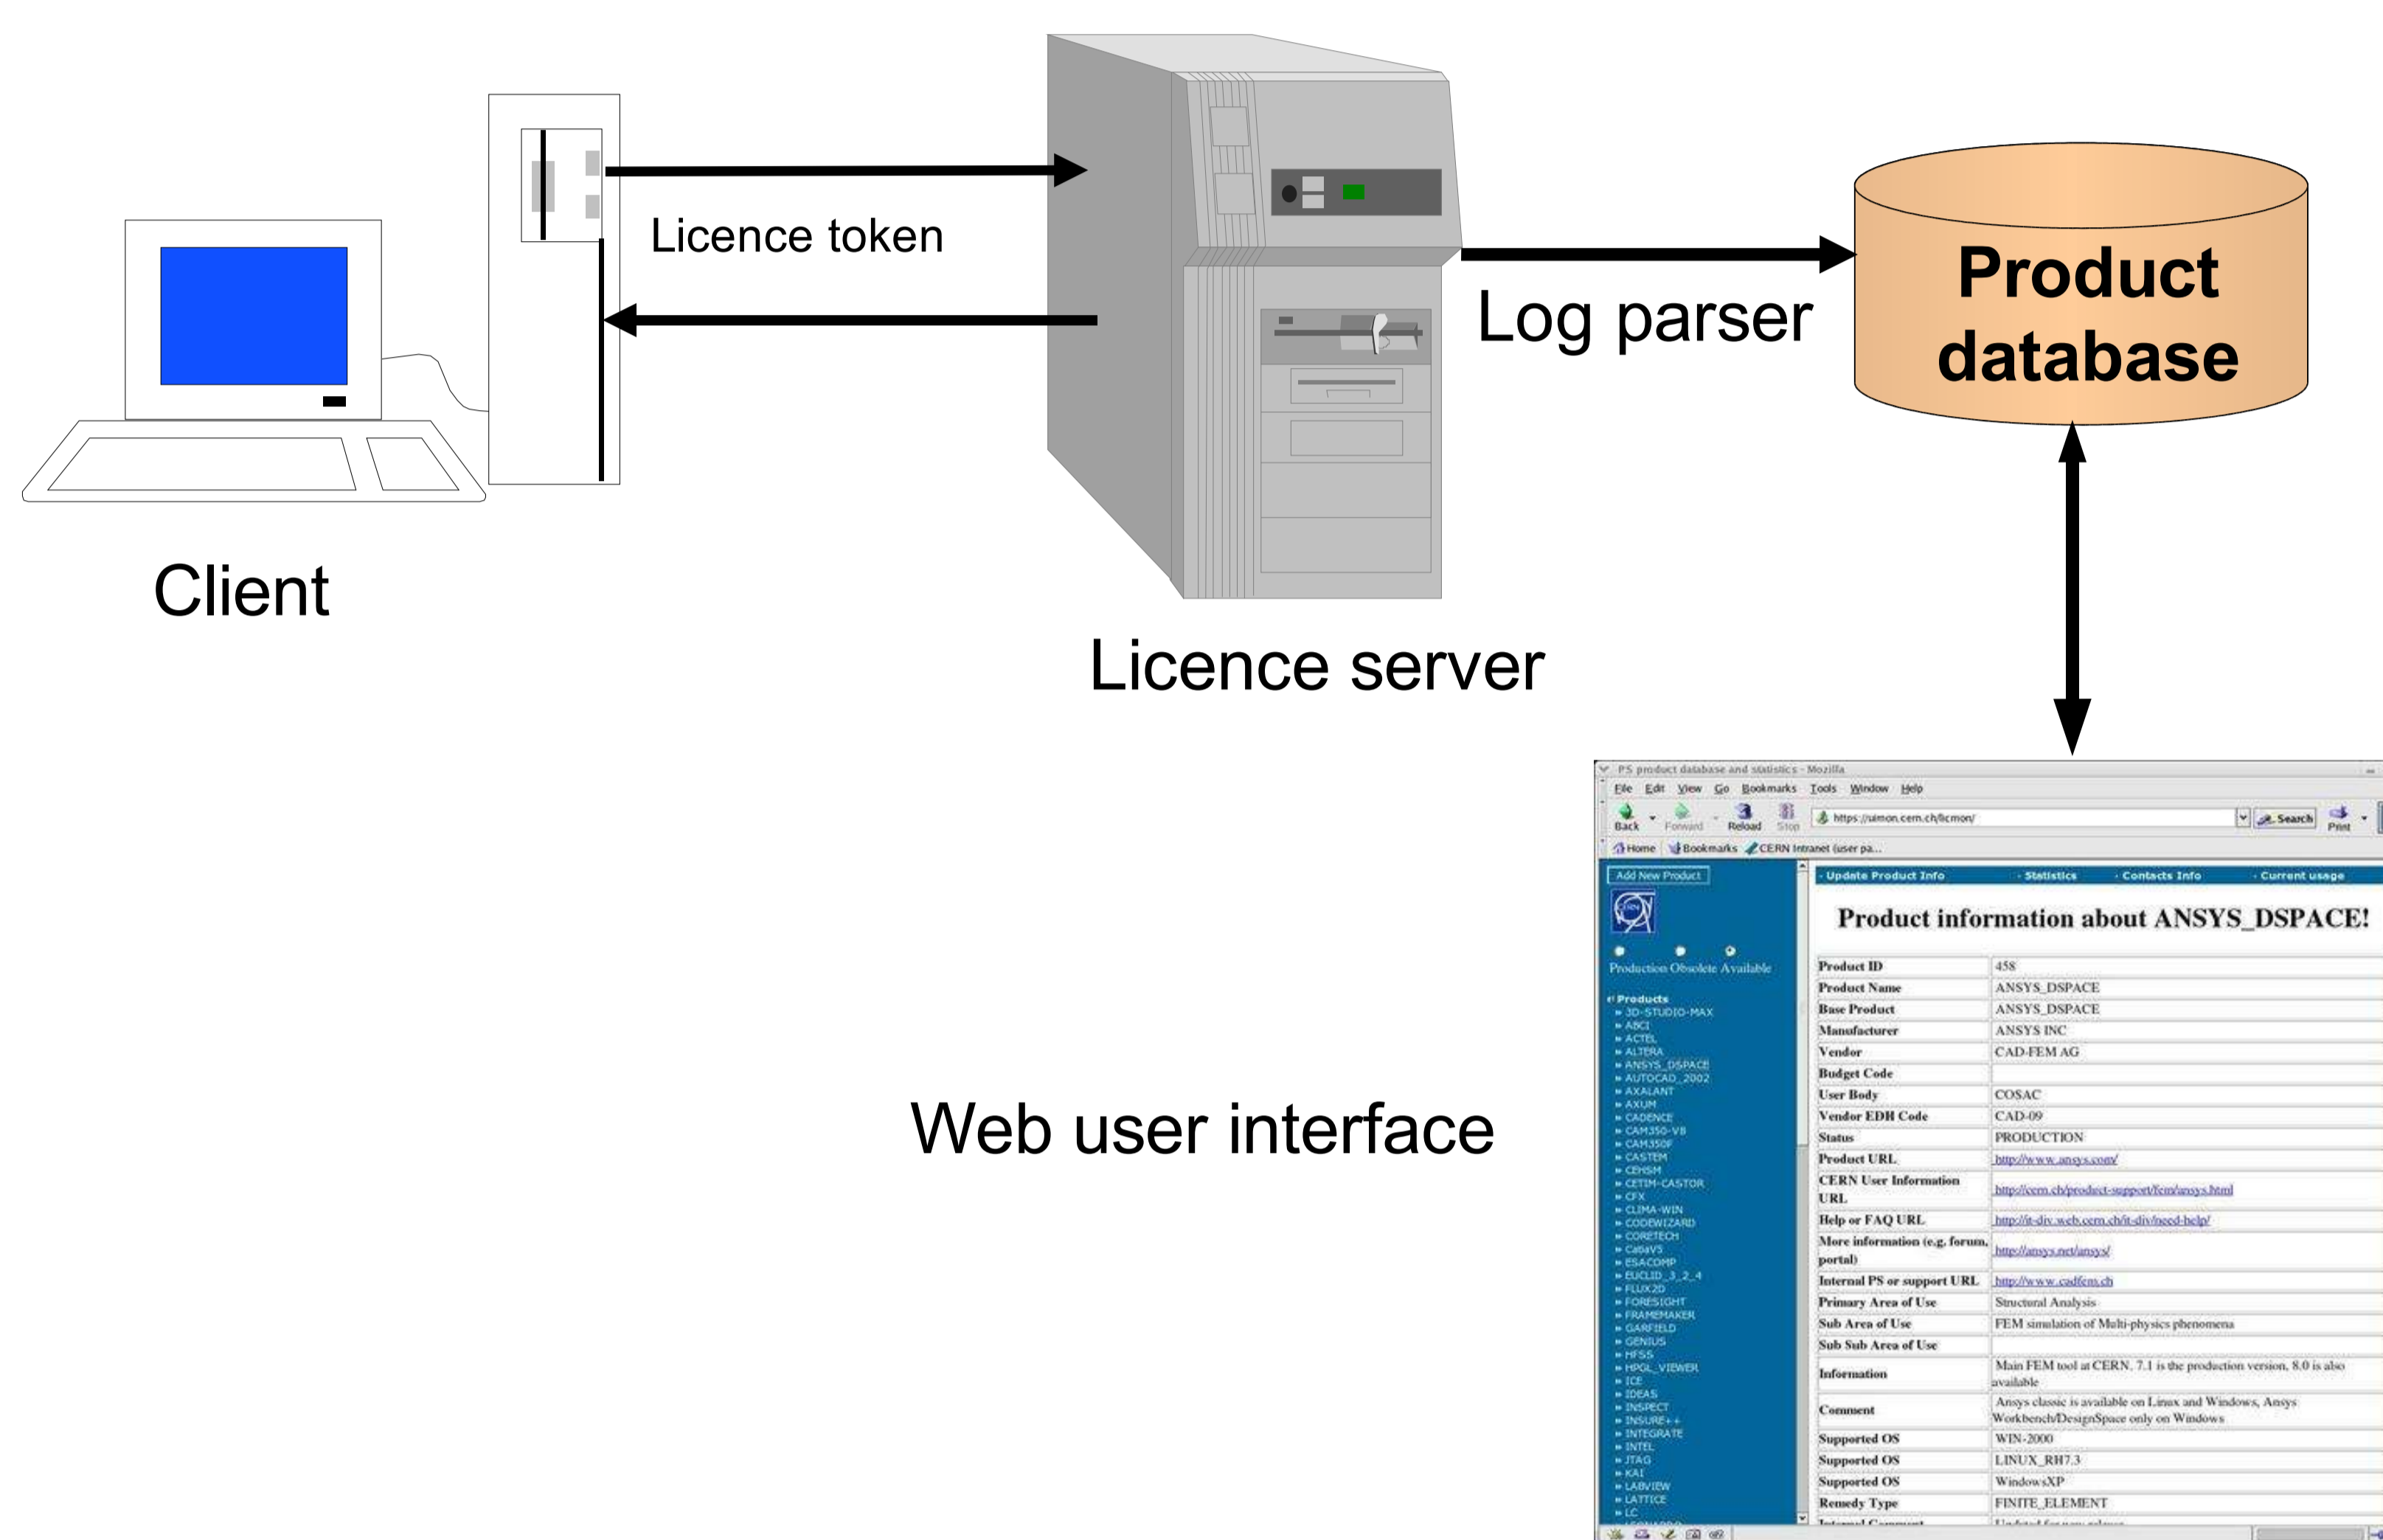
Licence token

Log parser

Product database

Client

Licence server

Web user interface

PS product database and statistics - Mozilla

File Edit View Go Bookmarks Tools Window Help

Back Forward Reload Stop https://simon.cern.ch/licmon/ Search Print

Home Bookmarks CERN Intranet (user pa...

Add New Product

Production Obsolete Available

Products
3D-STUDIO-MAX
ABCI
ACTEL
ALTERA
ANSYS_DSPACE
AUTOCAD_2002
AXALANT
AXUM
CADENCE
CAM350-V8
CAM350F
CASTEM
CEHSM
CETIM-CASTOR
CFX
CLIMA-WIN
CODEWIZARD
CORETECH
CabaVS
ESACOMP
EUCLID_3_2_4
FLUX2D
FORESIGHT
FRAMEMAKER
GARFIELD
GENIUS
HFSS
HPGL_VIEWER
ICE
IDEAS
INSPECT
INSURE++
INTEGRATE
INTEL
JTAG
KAI
LABVIEW
LATTICE
LC

Update Product Info · Statistics · Contacts Info · Current usage

Product information about ANSYS_DSPACE!

| | |
|---|---|
| Product ID | 458 |
| Product Name | ANSYS_DSPACE |
| Base Product | ANSYS_DSPACE |
| Manufacturer | ANSYS INC |
| Vendor | CAD-FEM AG |
| Budget Code | |
| User Body | COSAC |
| Vendor EDH Code | CAD-09 |
| Status | PRODUCTION |
| Product URL | http://www.ansys.com/ |
| CERN User Information URL | http://cern.ch/product-support/fem/ansys.html |
| Help or FAQ URL | http://it-div.web.cern.ch/it-div/need-help/ |
| More information (e.g. forum, portal) | http://ansys.net/ansys/ |
| Internal PS or support URL | http://www.cadfem.ch |
| Primary Area of Use | Structural Analysis |
| Sub Area of Use | FEM simulation of Multi-physics phenomena |
| Sub Sub Area of Use | |
| Information | Main FEM tool at CERN. 7.1 is the production version, 8.0 is also available |
| Comment | Ansys classic is available on Linux and Windows, Ansys Workbench/DesignSpace only on Windows |
| Supported OS | WIN-2000 |
| Supported OS | LINUX_RH7.3 |
| Supported OS | WindowsXP |
| Remedy Type | FINITE_ELEMENT |
| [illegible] | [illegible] |